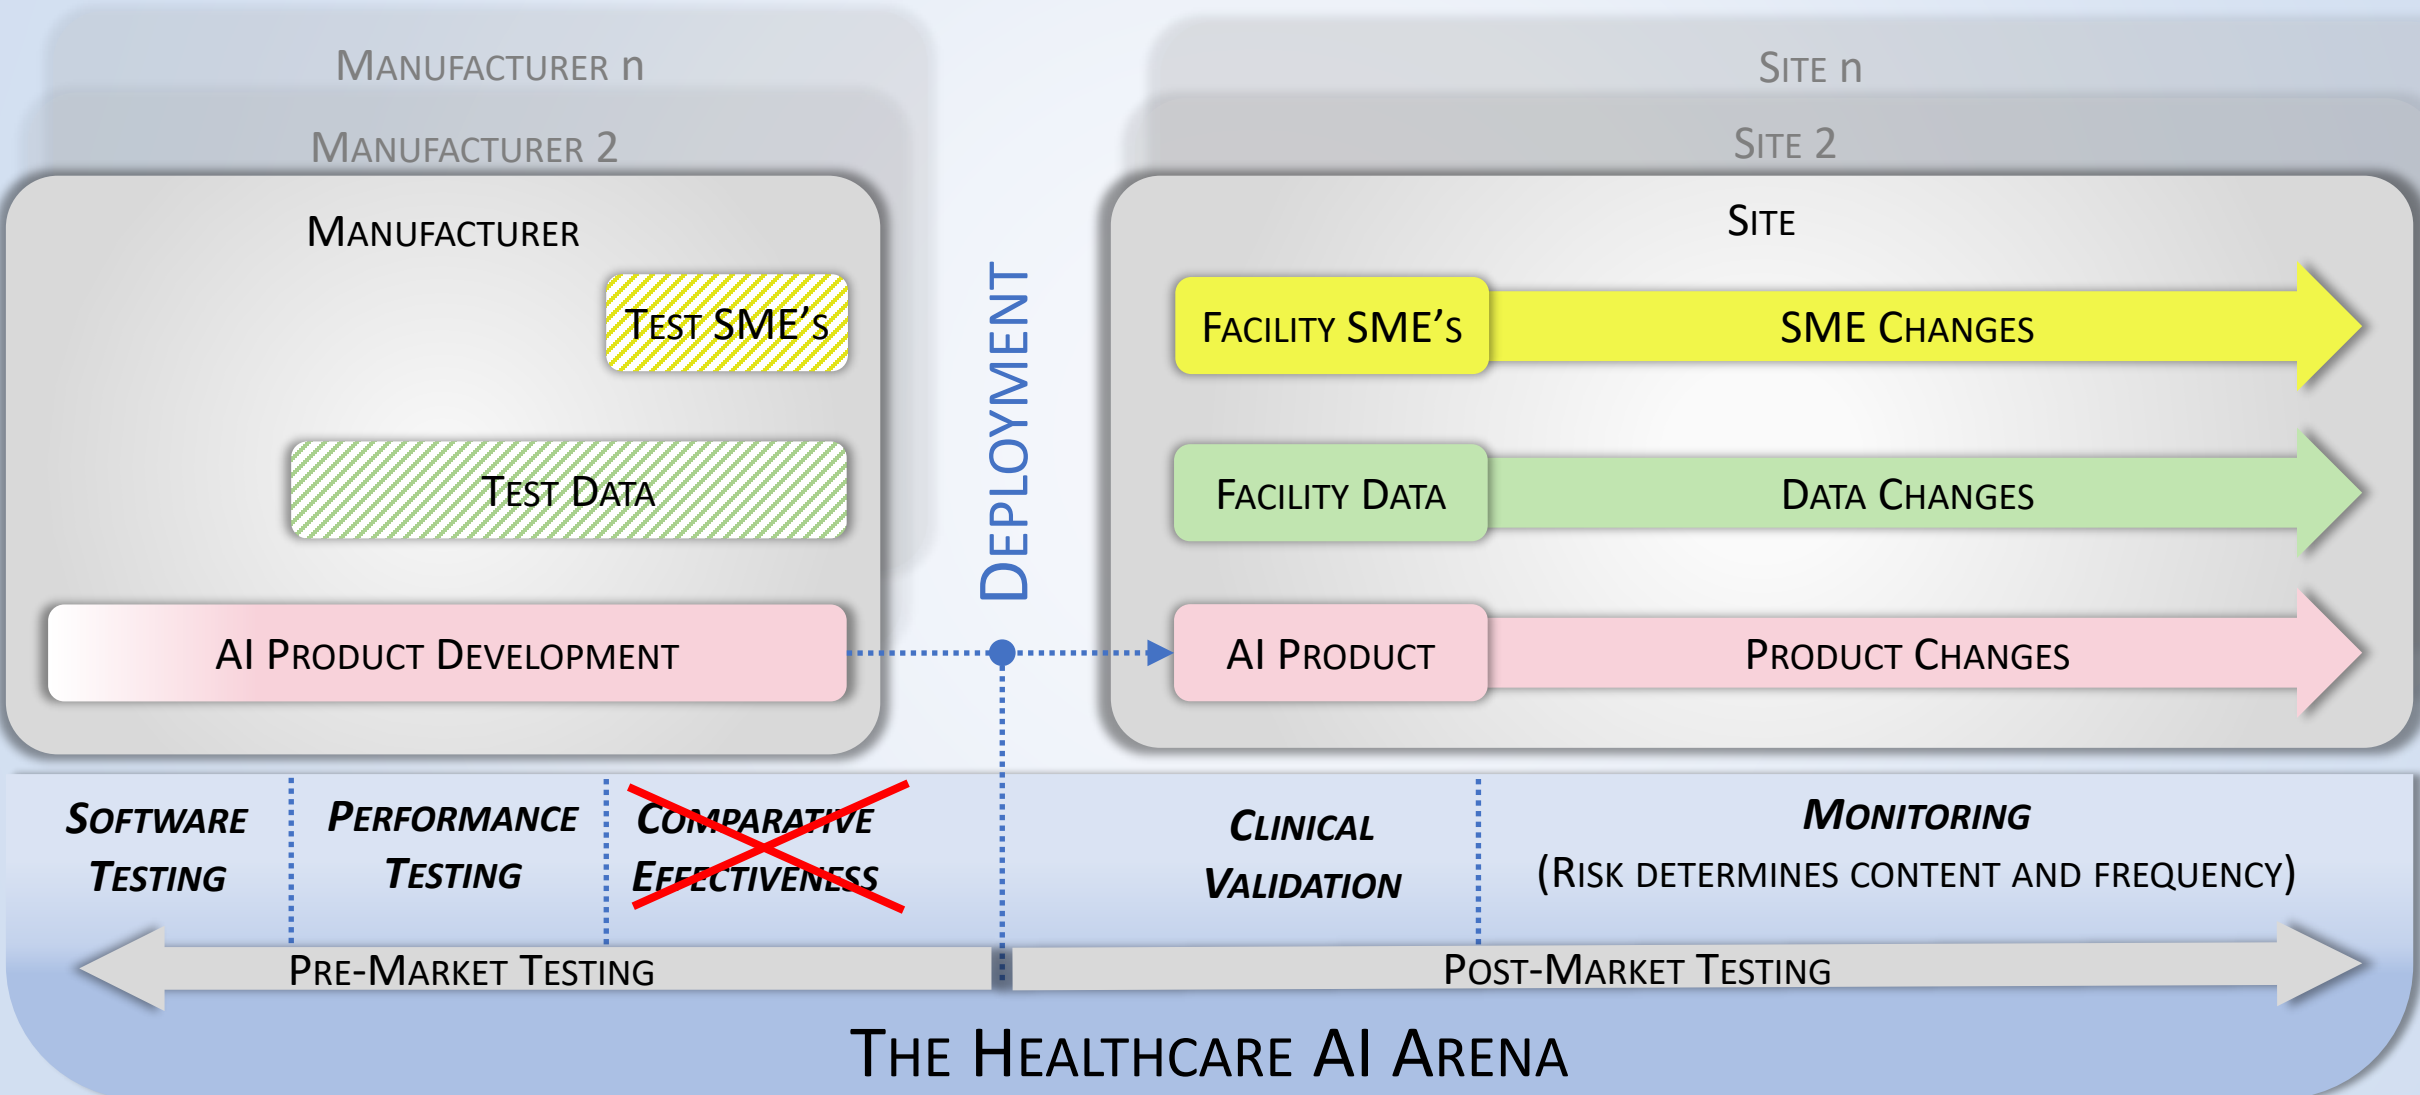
Manufacturer n

Manufacturer 2

Manufacturer

Test SME's

Test Data

AI Product Development

Deployment

Site n

Site 2

Site

Facility SME's

SME Changes

Facility Data

Data Changes

AI Product

Product Changes

Software Testing

Performance Testing

Comparative Effectiveness

Clinical Validation

Monitoring
(Risk determines content and frequency)

Pre-Market Testing

Post-Market Testing

The Healthcare AI Arena